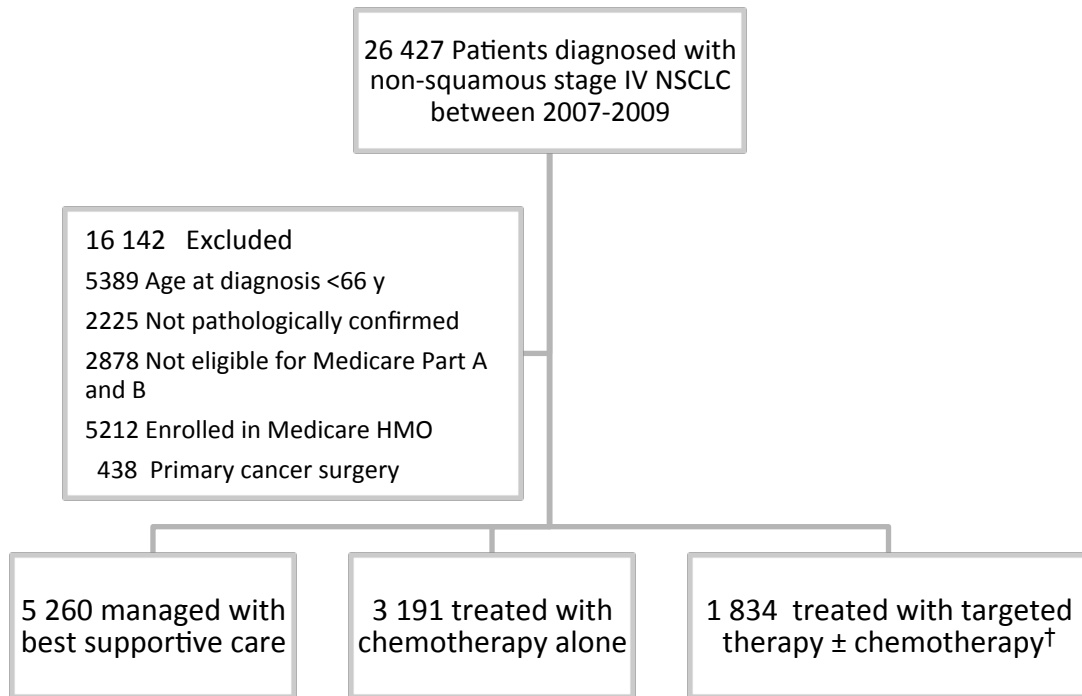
26 427 Patients diagnosed with non-squamous stage IV NSCLC between 2007-2009

16 142 Excluded
5389 Age at diagnosis <66 y
2225 Not pathologically confirmed
2878 Not eligible for Medicare Part A and B
5212 Enrolled in Medicare HMO
438 Primary cancer surgery

5 260 managed with best supportive care

3 191 treated with chemotherapy alone

1 834 treated with targeted therapy ± chemotherapy$^{\dagger}$